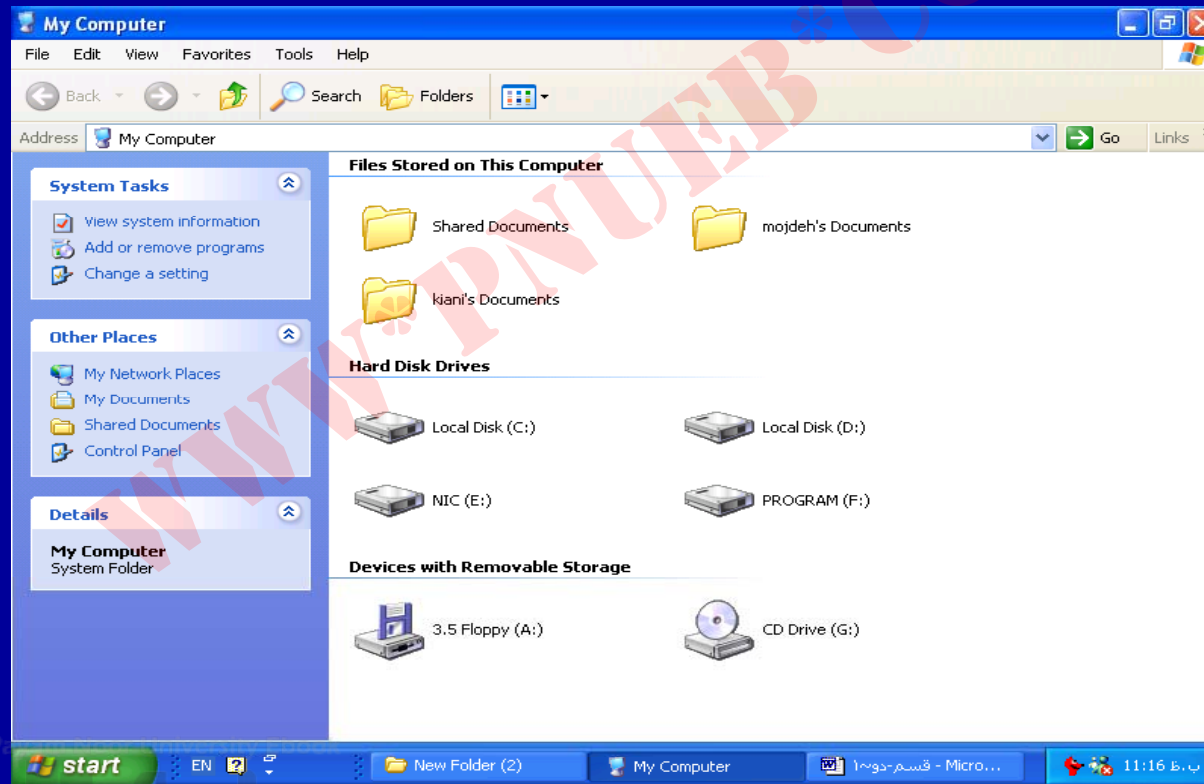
My Computer

File Edit View Favorites Tools Help

Back Search Folders

Address My Computer Go Links

System Tasks
View system information
Add or remove programs
Change a setting

Other Places
My Network Places
My Documents
Shared Documents
Control Panel

Details
My Computer
System Folder

Files Stored on This Computer
Shared Documents
mojdeh's Documents
kiani's Documents

Hard Disk Drives
Local Disk (C:)
Local Disk (D:)
NIC (E:)
PROGRAM (F:)

Devices with Removable Storage
3.5 Floppy (A:)
CD Drive (G:)

WWW.PNUEB.COM

start EN New Folder (2) My Computer قسم-دو~۱ - Micro... 11:16 ب.ظ